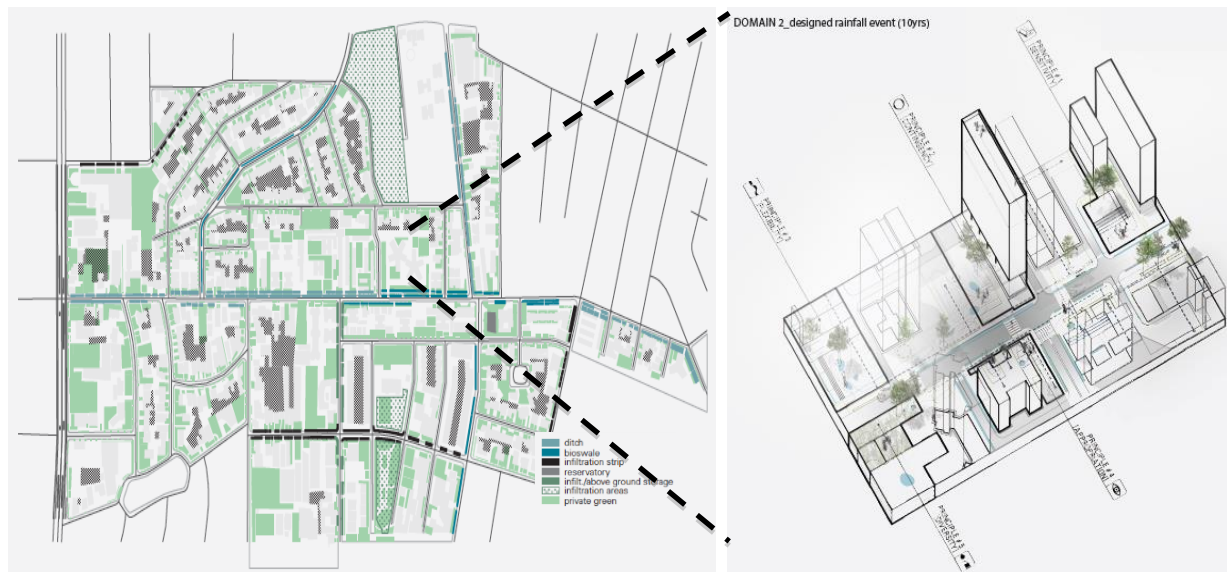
DOMAIN 2_designed rainfall event (10yrs)

ditch
bioswale
infiltration strip
reservatory
infilt./above ground storage
infiltration areas
private green

PRINCIPLE # 4 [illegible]

PRINCIPLE # 1 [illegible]

PRINCIPLE # 3 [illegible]

PRINCIPLE # 2 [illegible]

PRINCIPLE # 5 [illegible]